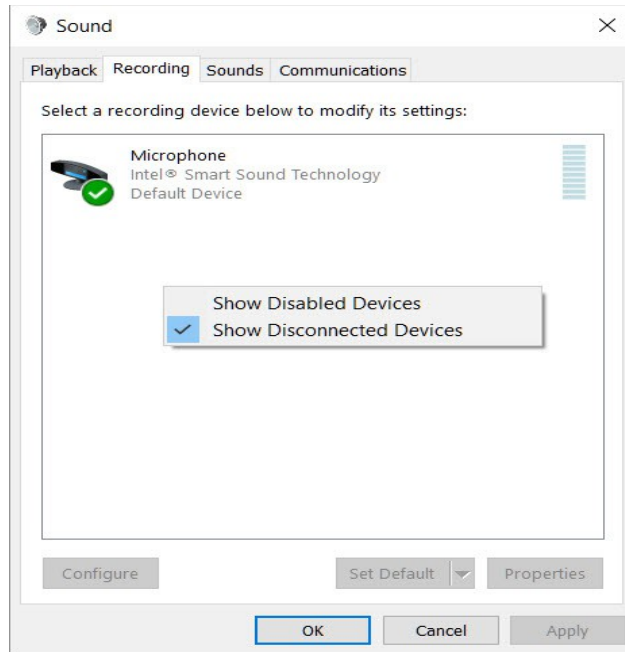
Sound
×
Playback Recording Sounds Communications
Select a recording device below to modify its settings:
Microphone
Intel® Smart Sound Technology
Default Device
Show Disabled Devices
✓ Show Disconnected Devices
Configure
Set Default
Properties
OK
Cancel
Apply